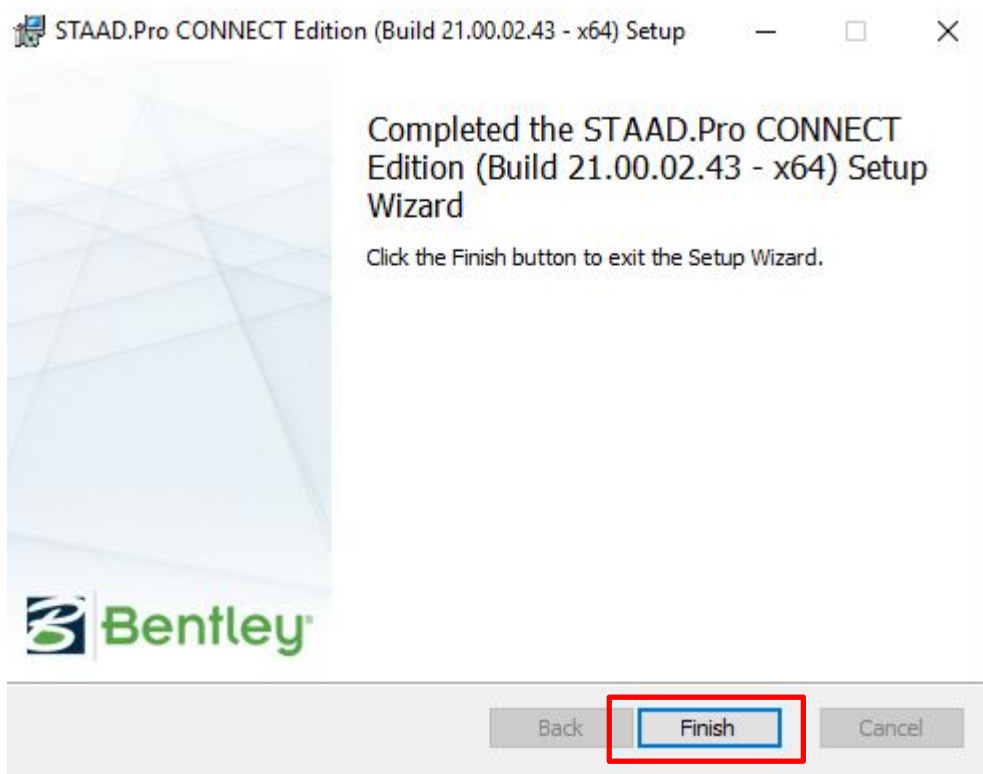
STAAD.Pro CONNECT Edition (Build 21.00.02.43 - x64) Setup

Completed the STAAD.Pro CONNECT Edition (Build 21.00.02.43 - x64) Setup Wizard

Click the Finish button to exit the Setup Wizard.

Bentley

Back Finish Cancel